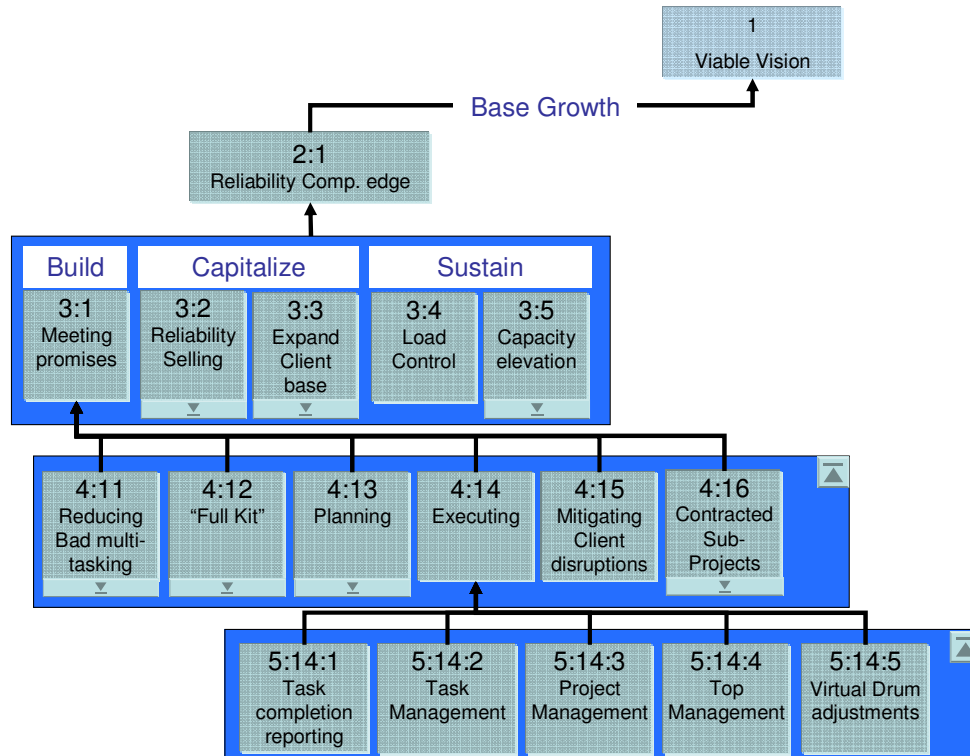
1
Viable Vision

Base Growth

2:1
Reliability Comp. edge

Build

Capitalize

Sustain

3:1
Meeting promises

3:2
Reliability Selling

3:3
Expand Client base

3:4
Load Control

3:5
Capacity elevation

4:11
Reducing Bad multi-tasking

4:12
"Full Kit"

4:13
Planning

4:14
Executing

4:15
Mitigating Client disruptions

4:16
Contracted Sub-Projects

5:14:1
Task completion reporting

5:14:2
Task Management

5:14:3
Project Management

5:14:4
Top Management

5:14:5
Virtual Drum adjustments